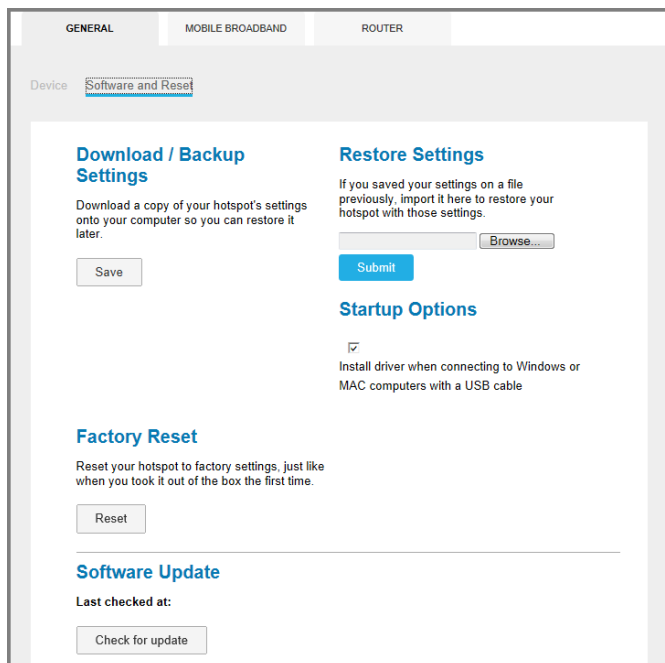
GENERAL
MOBILE BROADBAND
ROUTER

Device
Software and Reset

Download / Backup Settings

Download a copy of your hotspot's settings onto your computer so you can restore it later.

Save

Restore Settings

If you saved your settings on a file previously, import it here to restore your hotspot with those settings.

Browse...

Submit

Startup Options

Install driver when connecting to Windows or MAC computers with a USB cable

Factory Reset

Reset your hotspot to factory settings, just like when you took it out of the box the first time.

Reset

Software Update

Last checked at:

Check for update